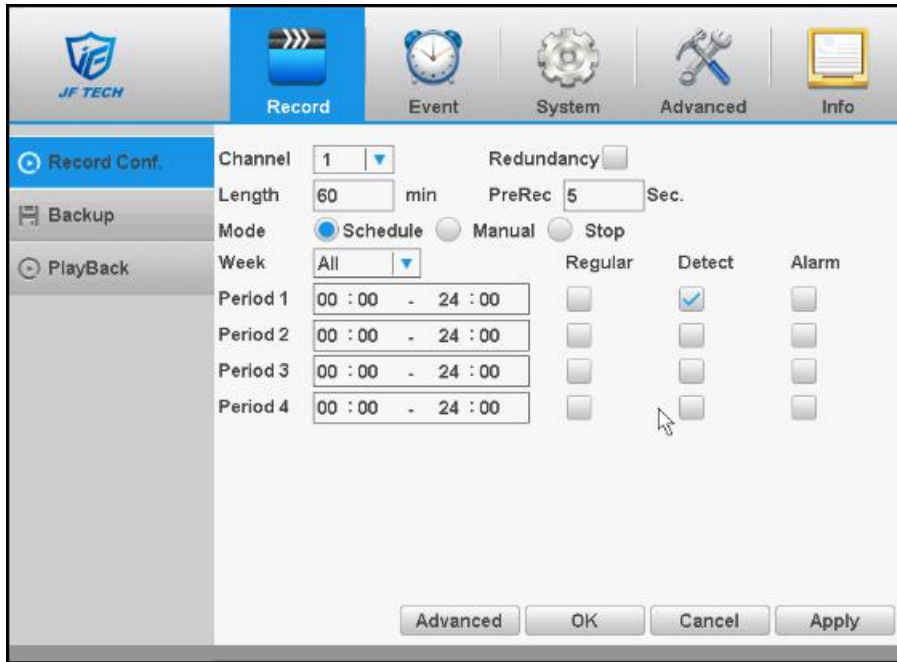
JF TECH

Record
Event
System
Advanced
Info

Record Conf.
Backup
PlayBack

Channel 1
Redundancy
Length 60 min
PreRec 5 Sec.
Mode Schedule Manual Stop
Week All
Regular Detect Alarm

| | | Regular | Detect | Alarm |
|---|---|---|---|---|
| Period 1 | 00 : 00 - 24 : 00 | | ✓ | |
| Period 2 | 00 : 00 - 24 : 00 | | | |
| Period 3 | 00 : 00 - 24 : 00 | | | |
| Period 4 | 00 : 00 - 24 : 00 | | | |

Advanced
OK
Cancel
Apply